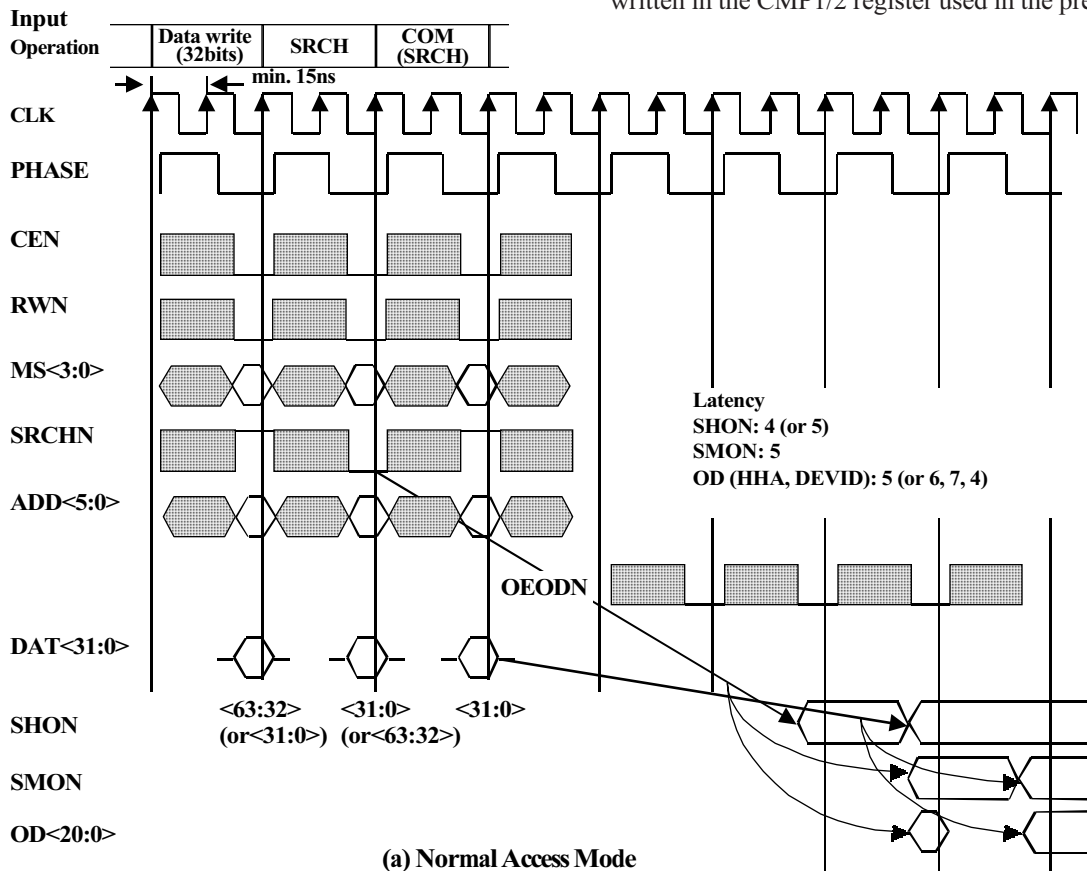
written in the CMP1/2 register used in the pre

Input Operation

Data write (32bits)

SRCH

COM (SRCH)

min. 15ns

CLK

PHASE

CEN

RWN

MS<3:0>

SRCHN

ADD<5:0>

Latency
SHON: 4 (or 5)
SMON: 5
OD (HHA, DEVID): 5 (or 6, 7, 4)

OEODN

DAT<31:0>

<63:32> (or<31:0>)

<31:0> (or<63:32>)

<31:0>

SHON

SMON

OD<20:0>

(a) Normal Access Mode